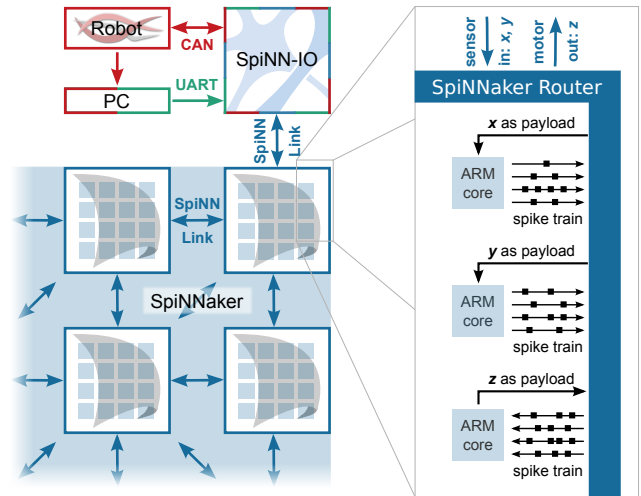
Robot
CAN
SpiNN-IO
UART
PC
SpiNN Link
SpiNN Link
SpiNNaker
sensor in: x, y
motor out: z
SpiNNaker Router
*x* as payload
ARM core
spike train
*y* as payload
ARM core
spike train
*z* as payload
ARM core
spike train